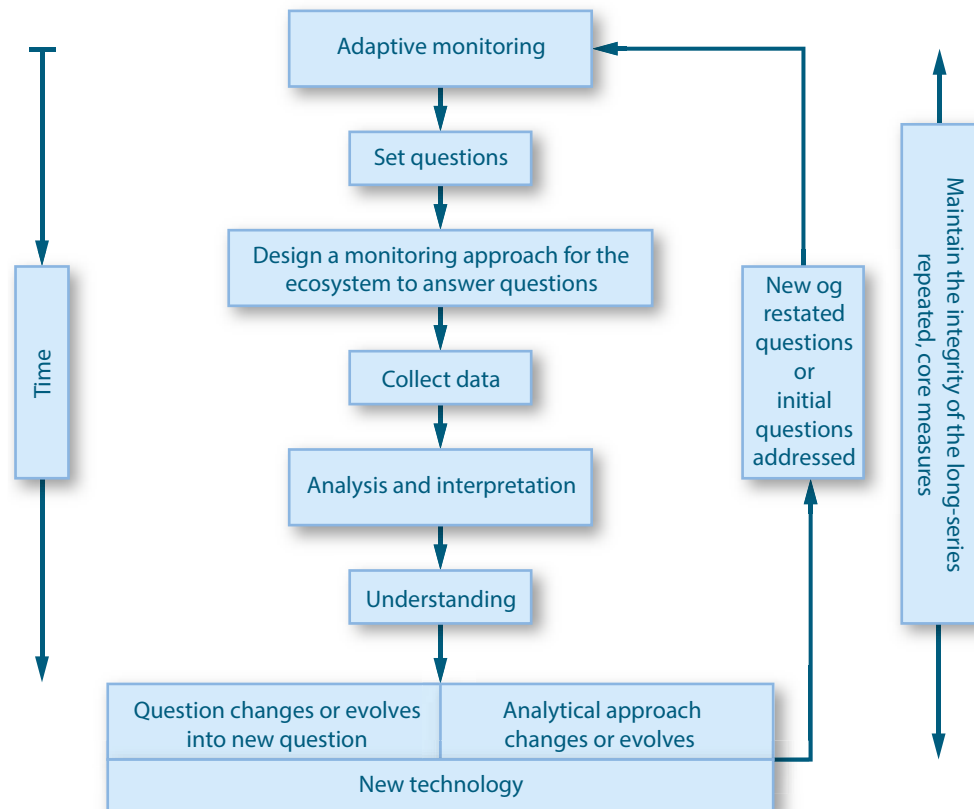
Time

Adaptive monitoring

Set questions

Design a monitoring approach for the ecosystem to answer questions

Collect data

Analysis and interpretation

Understanding

Question changes or evolves into new question

Analytical approach changes or evolves

New technology

New og restated questions or initial questions addressed

Maintain the integrity of the long-series repeated, core measures